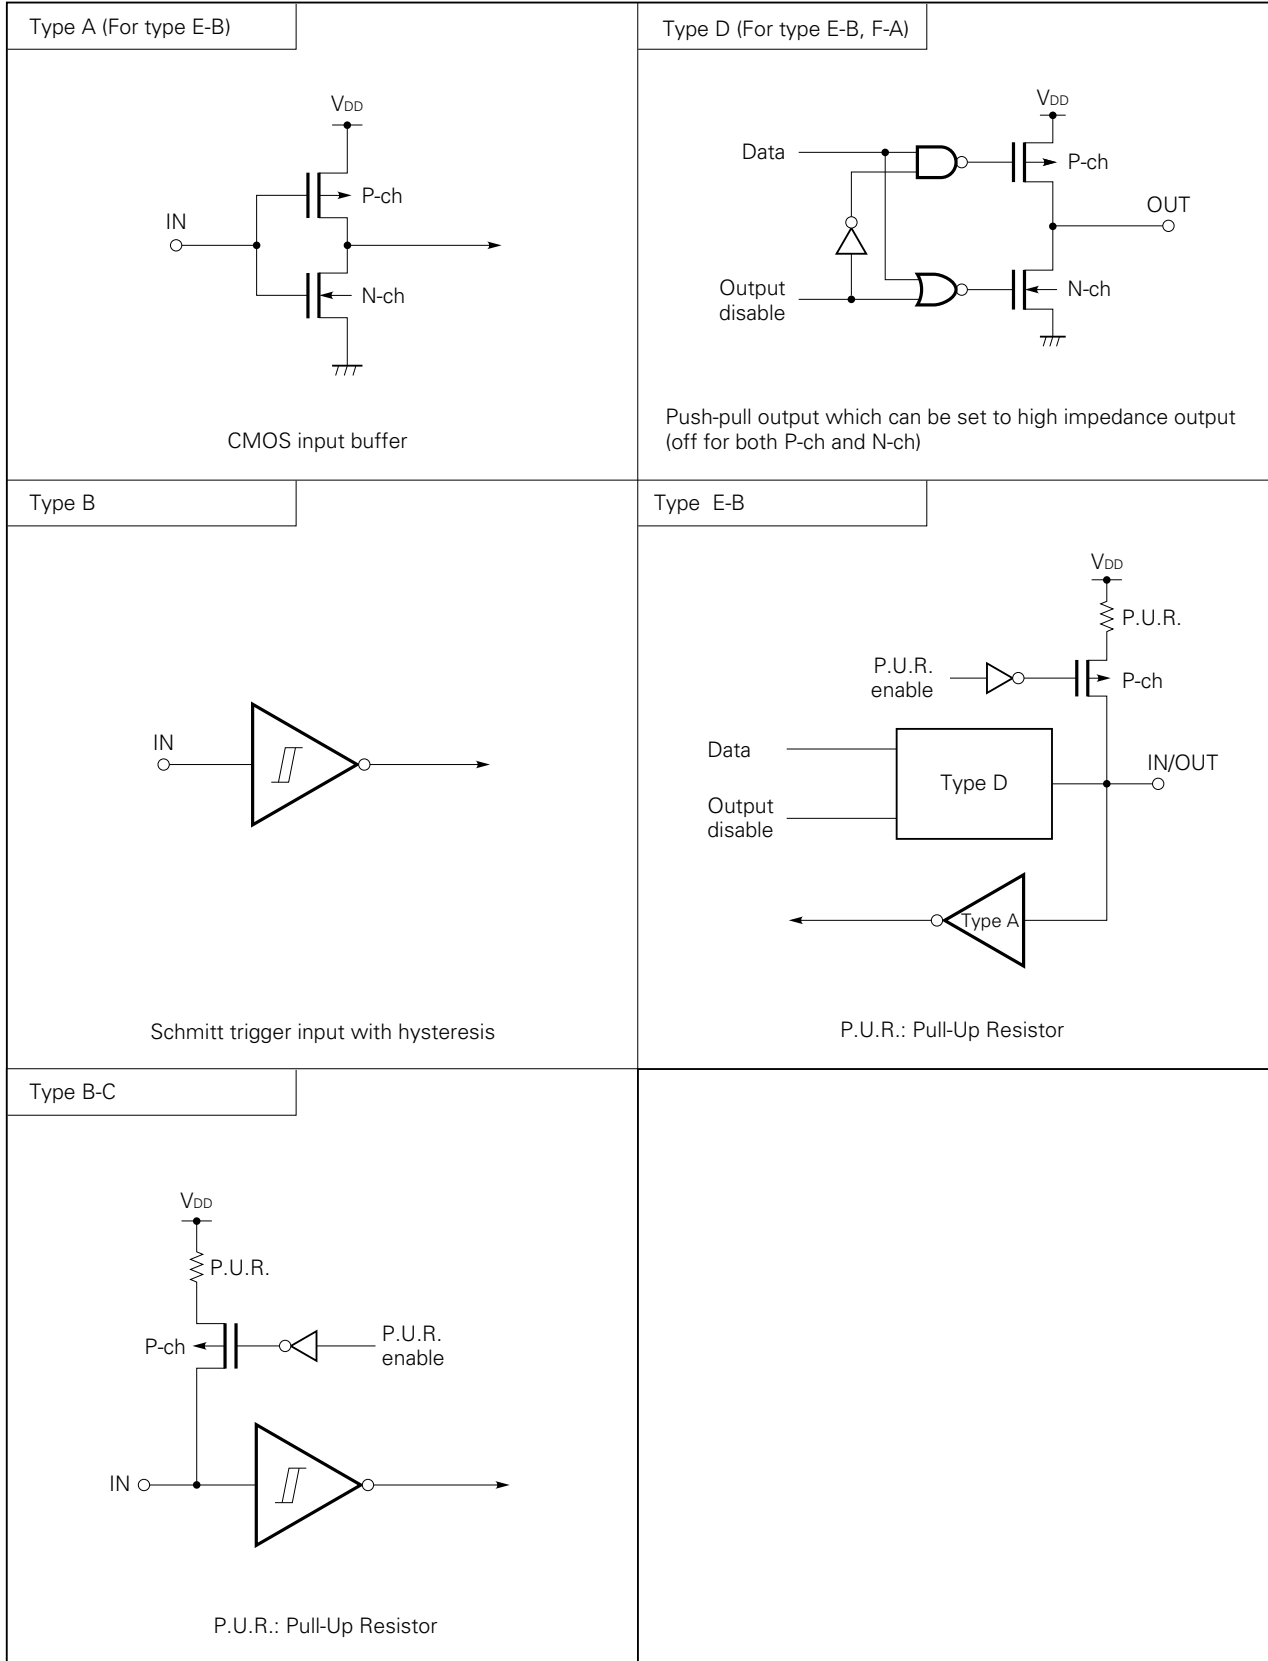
Type A (For type E-B)

$V_{DD}$

P-ch

IN

N-ch

CMOS input buffer

Type D (For type E-B, F-A)

$V_{DD}$

Data

P-ch

OUT

Output disable

N-ch

Push-pull output which can be set to high impedance output (off for both P-ch and N-ch)

Type B

IN

Schmitt trigger input with hysteresis

Type E-B

$V_{DD}$

P.U.R.

P.U.R. enable

P-ch

Data

Type D

IN/OUT

Output disable

Type A

P.U.R.: Pull-Up Resistor

Type B-C

$V_{DD}$

P.U.R.

P-ch

P.U.R. enable

IN

P.U.R.: Pull-Up Resistor